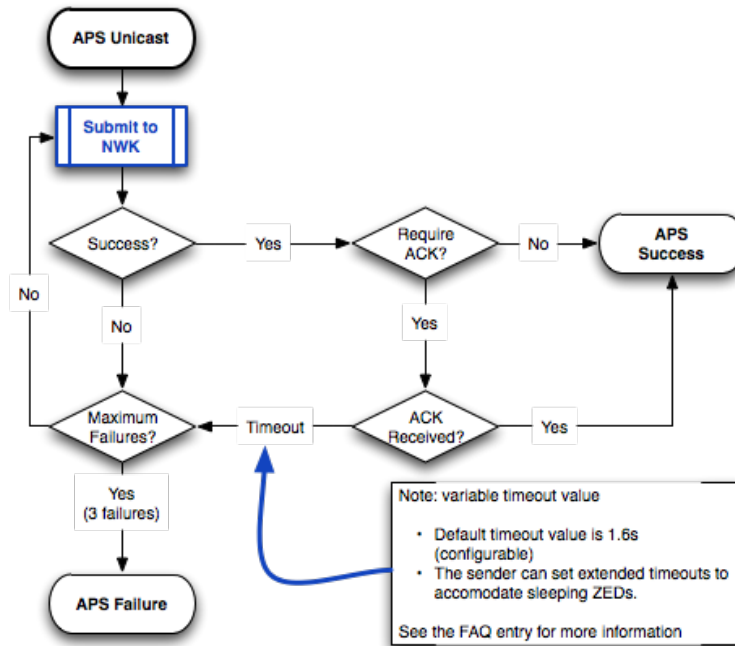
APS Unicast

Submit to NWK

Success?

Yes

Require ACK?

No

APS Success

No

No

Yes

Maximum Failures?

Timeout

ACK Received?

Yes

Yes (3 failures)

APS Failure

Note: variable timeout value

• Default timeout value is 1.6s (configurable)
• The sender can set extended timeouts to accomodate sleeping ZEDs.

See the FAQ entry for more information